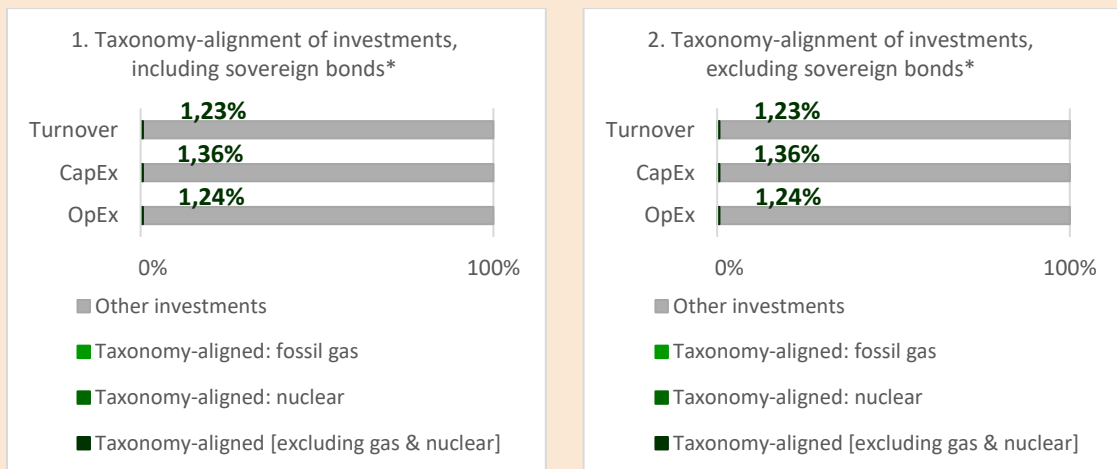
1. Taxonomy-alignment of investments, including sovereign bonds*

Turnover
1,23%
CapEx
1,36%
OpEx
1,24%

0%
100%

Other investments
Taxonomy-aligned: fossil gas
Taxonomy-aligned: nuclear
Taxonomy-aligned [excluding gas & nuclear]

2. Taxonomy-alignment of investments, excluding sovereign bonds*

Turnover
1,23%
CapEx
1,36%
OpEx
1,24%

0%
100%

Other investments
Taxonomy-aligned: fossil gas
Taxonomy-aligned: nuclear
Taxonomy-aligned [excluding gas & nuclear]